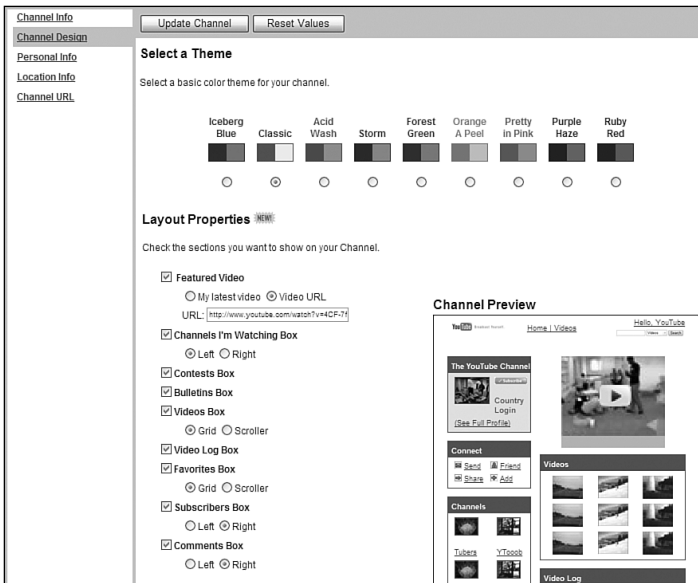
Channel Info
Channel Design
Personal Info
Location Info
Channel URL

Update Channel
Reset Values

Select a Theme

Select a basic color theme for your channel.

Iceberg Blue
Classic
Acid Wash
Storm
Forest Green
Orange A Peel
Pretty in Pink
Purple Haze
Ruby Red

Layout Properties NEW!

Check the sections you want to show on your Channel.

Featured Video
My latest video
Video URL
URL: http://www.youtube.com/watch?v=4CF-7f
Channels I'm Watching Box
Left
Right
Contests Box
Bulletins Box
Videos Box
Grid
Scroller
Video Log Box
Favorites Box
Grid
Scroller
Subscribers Box
Left
Right
Comments Box
Left
Right

Channel Preview

YouTube
Home | Videos
Hello, YouTube
Videos
Search
The YouTube Channel
Subscribe
Country
Login
(See Full Profile)
Connect
Send
Friend
Share
Add
Videos
Channels
Tubers
YToocb
Video Log